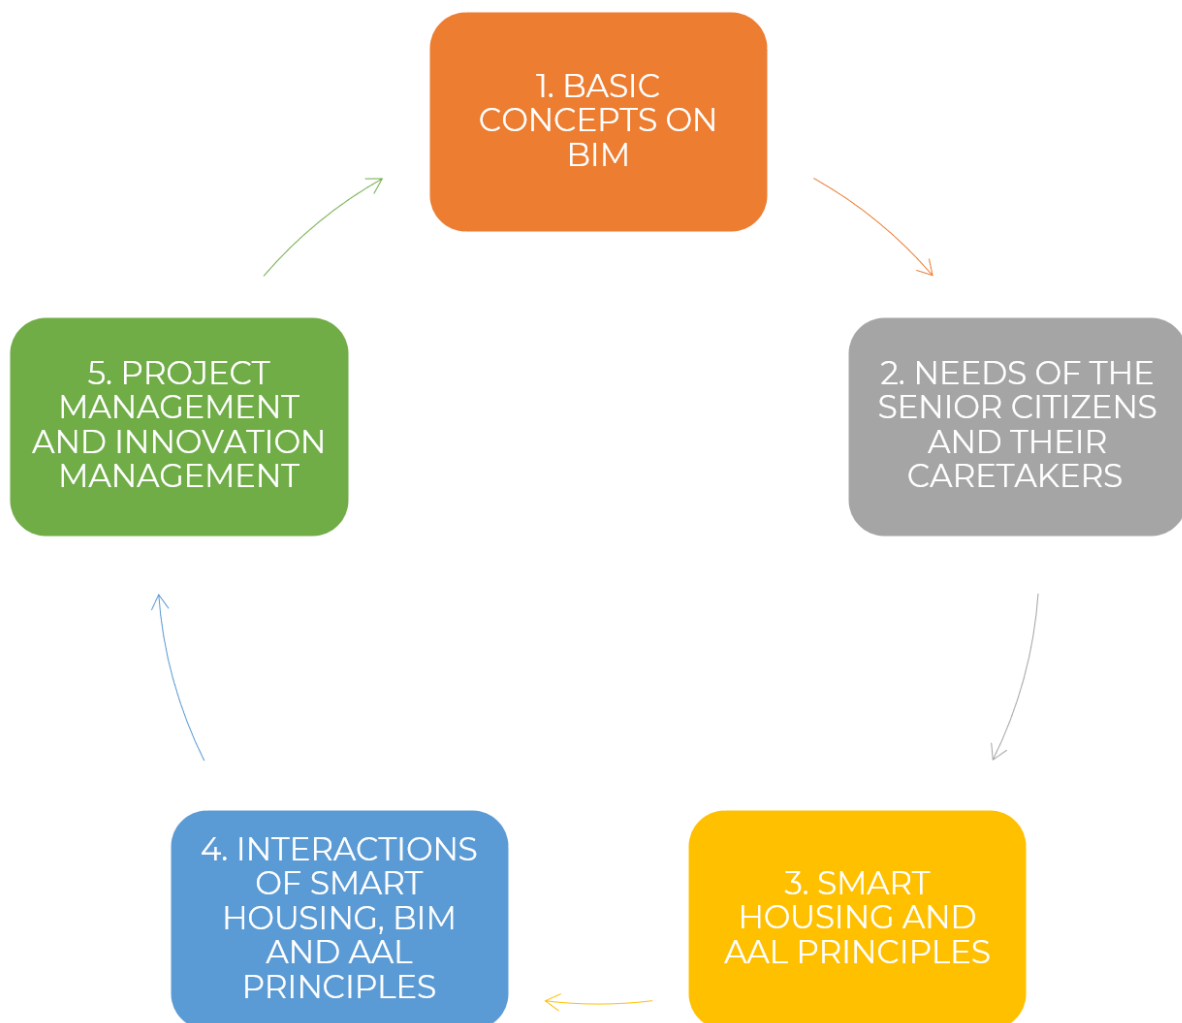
1. BASIC CONCEPTS ON BIM

2. NEEDS OF THE SENIOR CITIZENS AND THEIR CARETAKERS

3. SMART HOUSING AND AAL PRINCIPLES

4. INTERACTIONS OF SMART HOUSING, BIM AND AAL PRINCIPLES

5. PROJECT MANAGEMENT AND INNOVATION MANAGEMENT